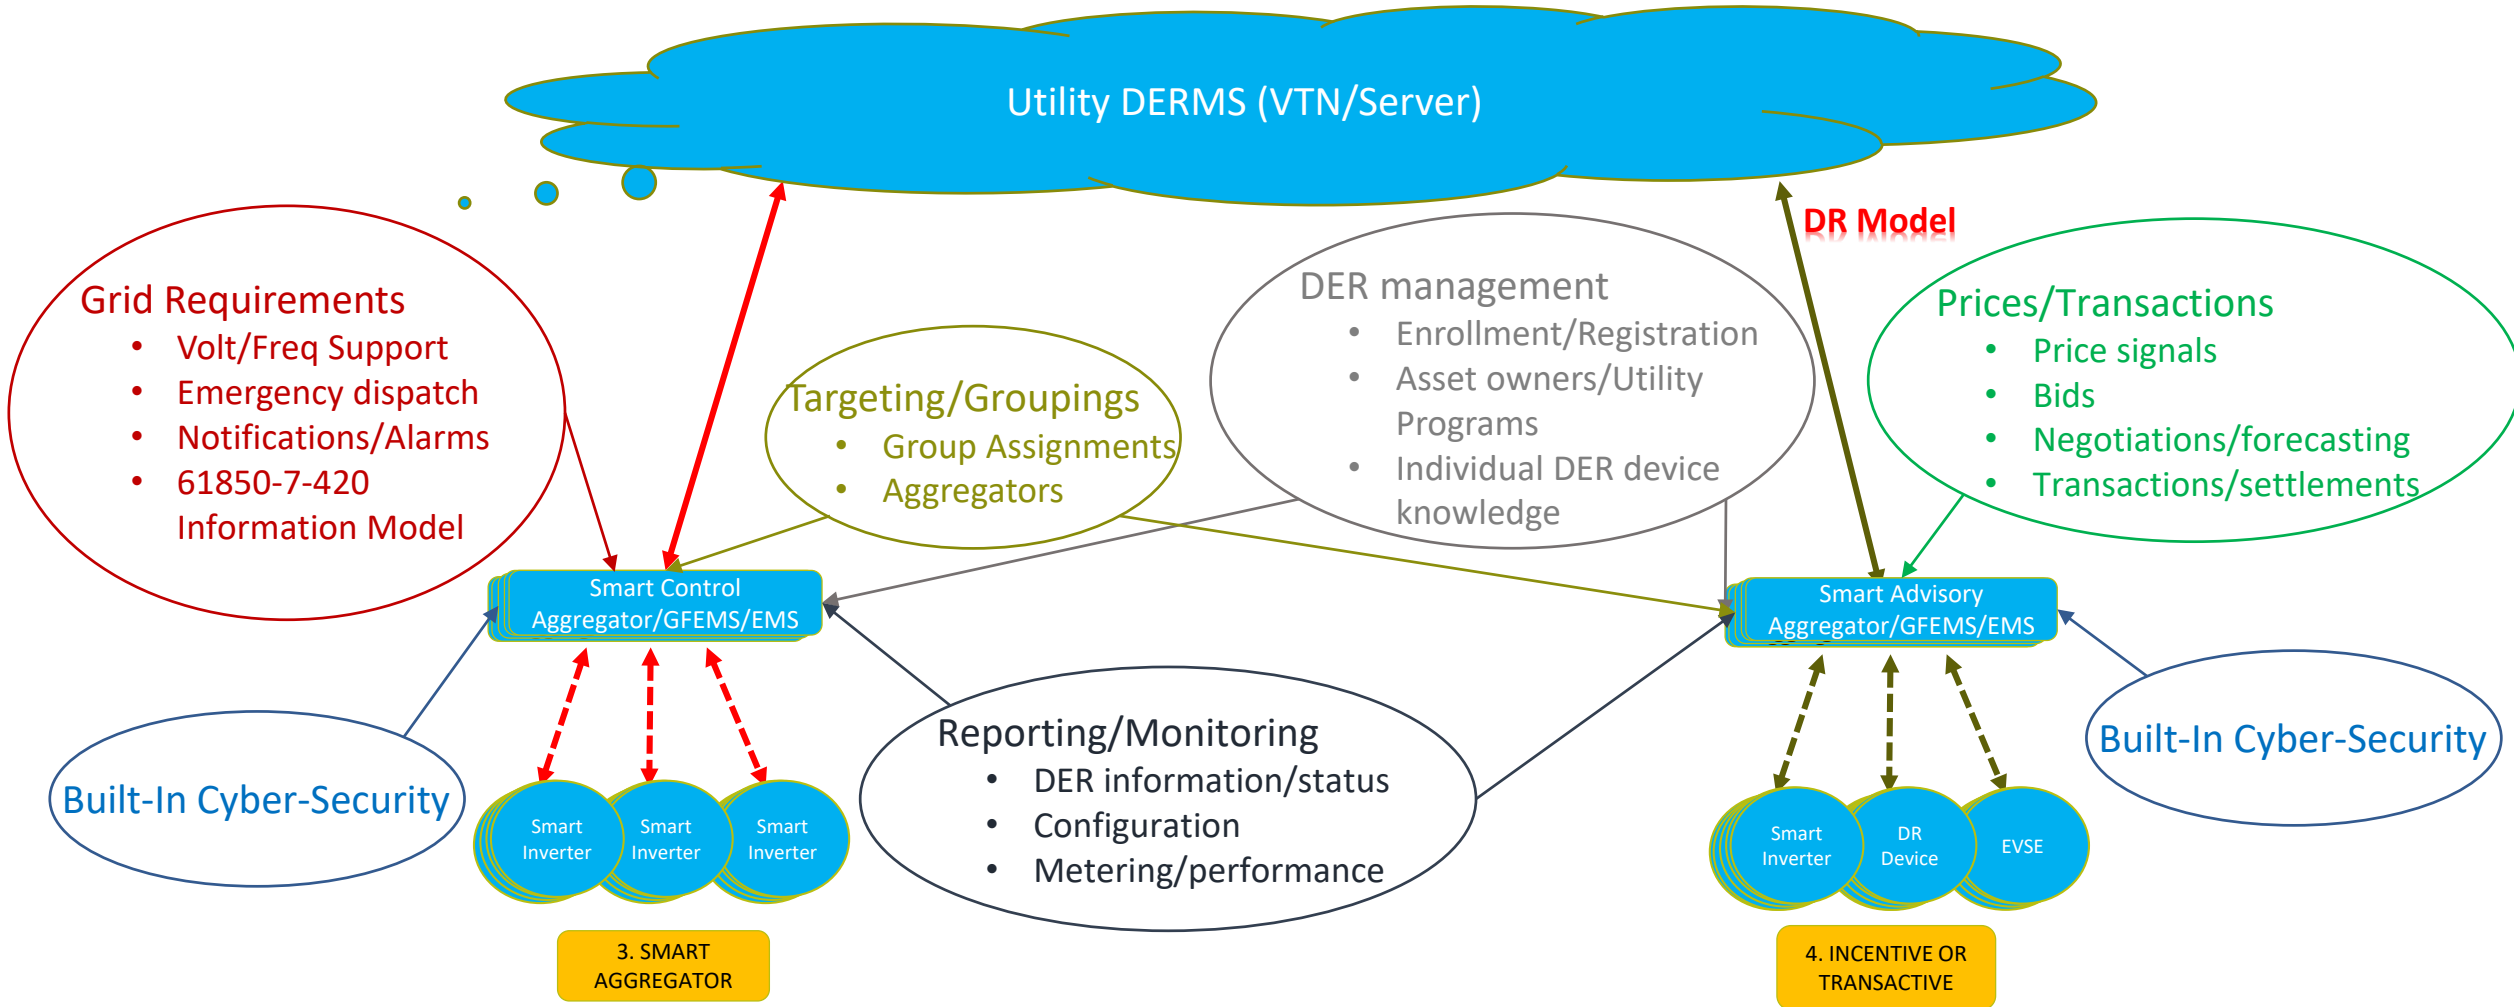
Utility DERMS (VTN/Server)

DR Model

Grid Requirements
- Volt/Freq Support
- Emergency dispatch
- Notifications/Alarms
- 61850-7-420 Information Model

Targeting/Groupings
- Group Assignments
- Aggregators

DER management
- Enrollment/Registration
- Asset owners/Utility Programs
- Individual DER device knowledge

Prices/Transactions
- Price signals
- Bids
- Negotiations/forecasting
- Transactions/settlements

Smart Control Aggregator/GFEMS/EMS

Smart Advisory Aggregator/GFEMS/EMS

Built-In Cyber-Security

Reporting/Monitoring
- DER information/status
- Configuration
- Metering/performance

Built-In Cyber-Security

Smart Inverter

Smart Inverter

Smart Inverter

Smart Inverter

DR Device

EVSE

3. SMART AGGREGATOR

4. INCENTIVE OR TRANSACTIVE